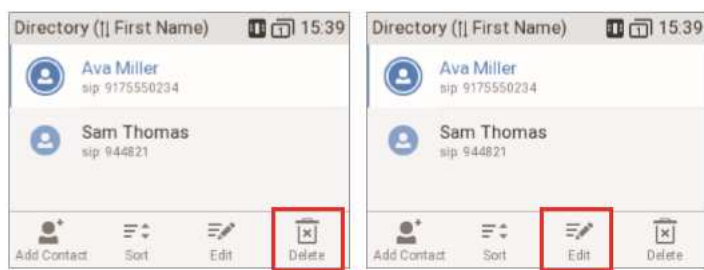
Directory (⇅ First Name) 15:39

Ava Miller
sip 9175550234

Sam Thomas
sip 944821

Add Contact
Sort
Edit
Delete

Directory (⇅ First Name) 15:39

Ava Miller
sip 9175550234

Sam Thomas
sip 944821

Add Contact
Sort
Edit
Delete